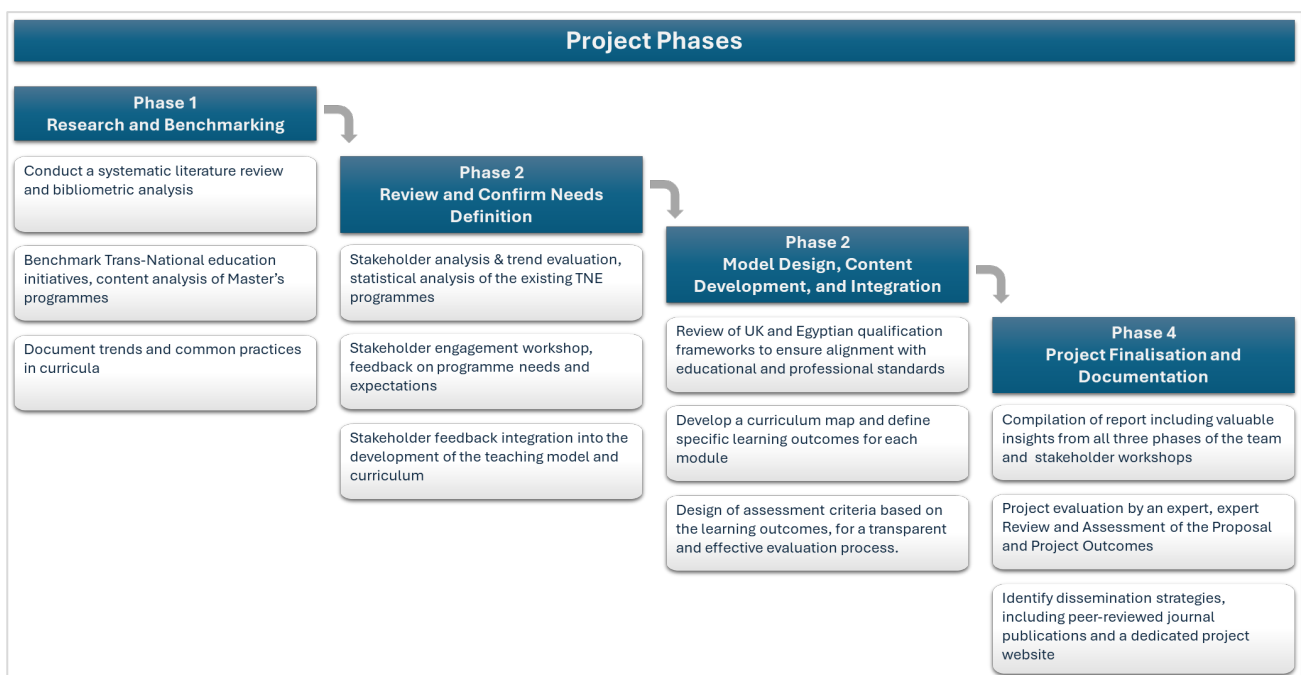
Project Phases

Phase 1
Research and Benchmarking

Conduct a systematic literature review and bibliometric analysis

Benchmark Trans-National education initiatives, content analysis of Master's programmes

Document trends and common practices in curricula

Phase 2
Review and Confirm Needs Definition

Stakeholder analysis & trend evaluation, statistical analysis of the existing TNE programmes

Stakeholder engagement workshop, feedback on programme needs and expectations

Stakeholder feedback integration into the development of the teaching model and curriculum

Phase 2
Model Design, Content Development, and Integration

Review of UK and Egyptian qualification frameworks to ensure alignment with educational and professional standards

Develop a curriculum map and define specific learning outcomes for each module

Design of assessment criteria based on the learning outcomes, for a transparent and effective evaluation process.

Phase 4
Project Finalisation and Documentation

Compilation of report including valuable insights from all three phases of the team and stakeholder workshops

Project evaluation by an expert, expert Review and Assessment of the Proposal and Project Outcomes

Identify dissemination strategies, including peer-reviewed journal publications and a dedicated project website